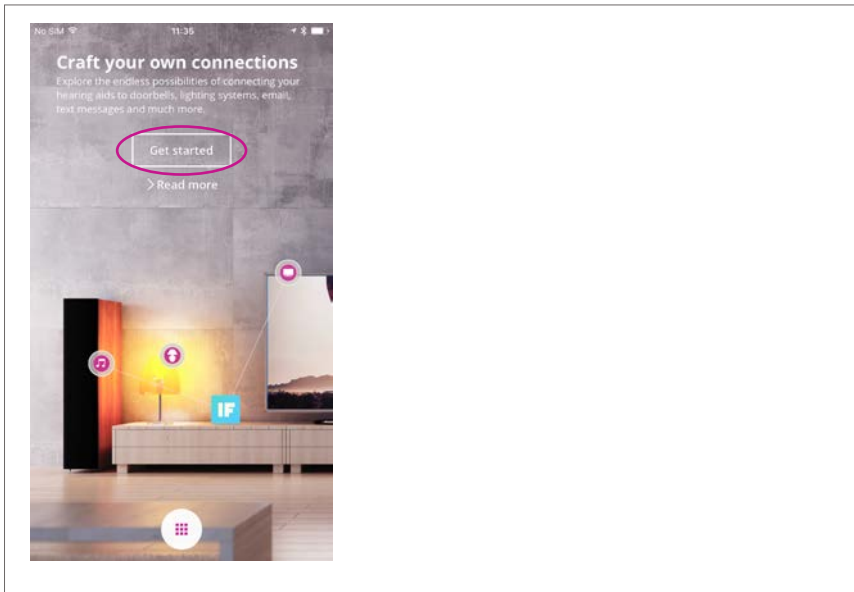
No SIM 11:35

Craft your own connections

Explore the endless possibilities of connecting your hearing aids to doorbells, lighting systems, email, text messages and much more.

Get started

> Read more

IF